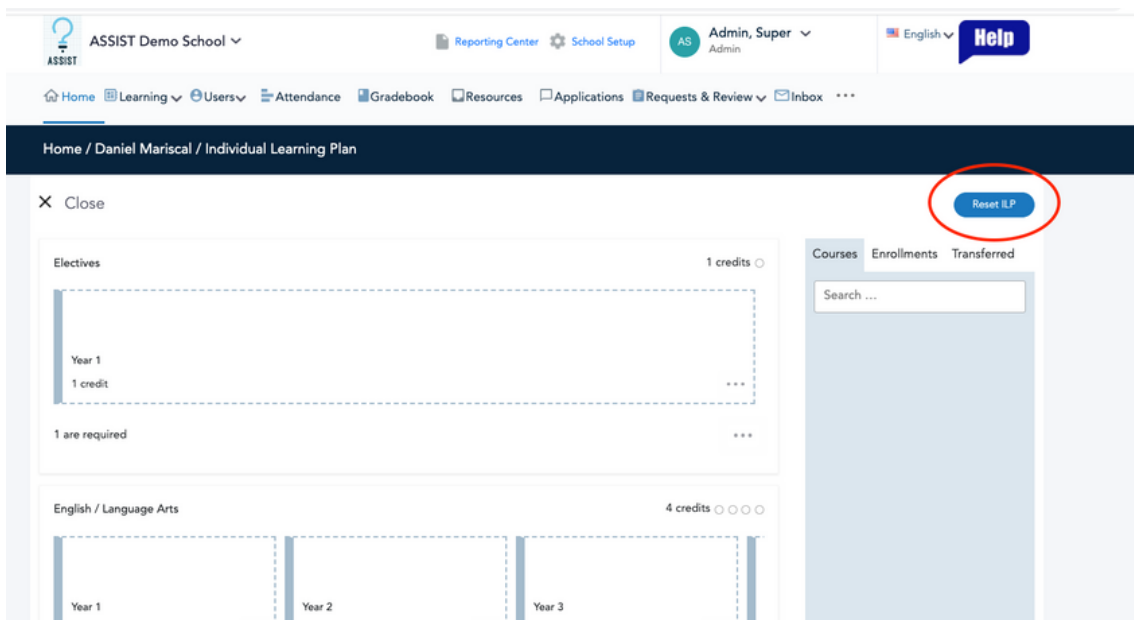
ASSIST
ASSIST Demo School

Reporting Center School Setup

AS Admin, Super
Admin

English

Help

Home Learning Users Attendance Gradebook Resources Applications Requests & Review Inbox ···

Home / Daniel Mariscal / Individual Learning Plan

✕ Close

Reset ILP

Electives

1 credits

Year 1
1 credit
···

1 are required
···

English / Language Arts

4 credits

Year 1

Year 2

Year 3

Courses Enrollments Transferred

Search ...